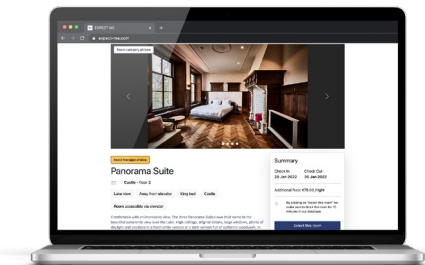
DIRECT AG

Room category photos

Panorama Suite

Castle - Floor 2

Lake view
Away from elevator
King bed
Castle

Room accessible via elevator

Summary

Check In
20 Jan 2022

Check Out
23 Jan 2022

Additional fees: €75.00 / night

Select this room